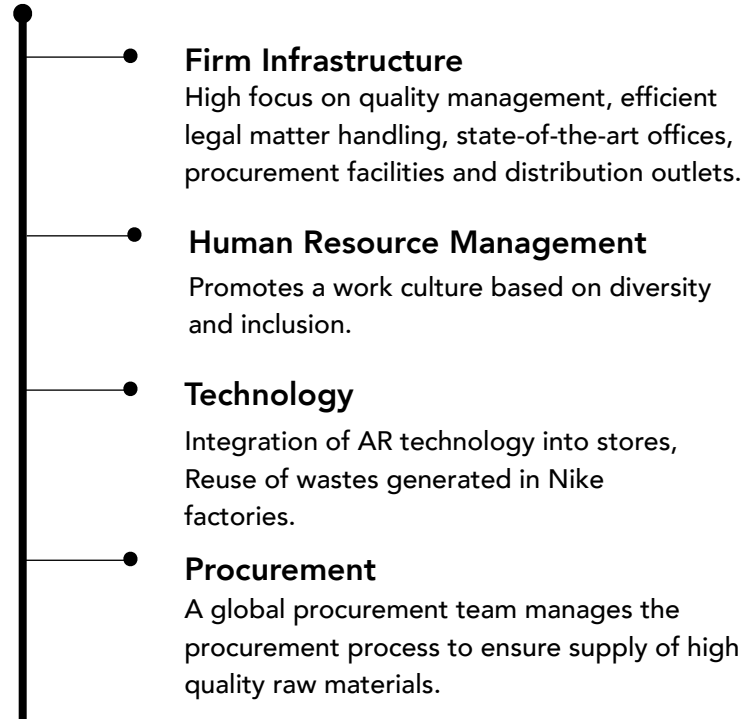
Firm Infrastructure
High focus on quality management, efficient legal matter handling, state-of-the-art offices, procurement facilities and distribution outlets.

Human Resource Management
Promotes a work culture based on diversity and inclusion.

Technology
Integration of AR technology into stores, Reuse of wastes generated in Nike factories.

Procurement
A global procurement team manages the procurement process to ensure supply of high quality raw materials.